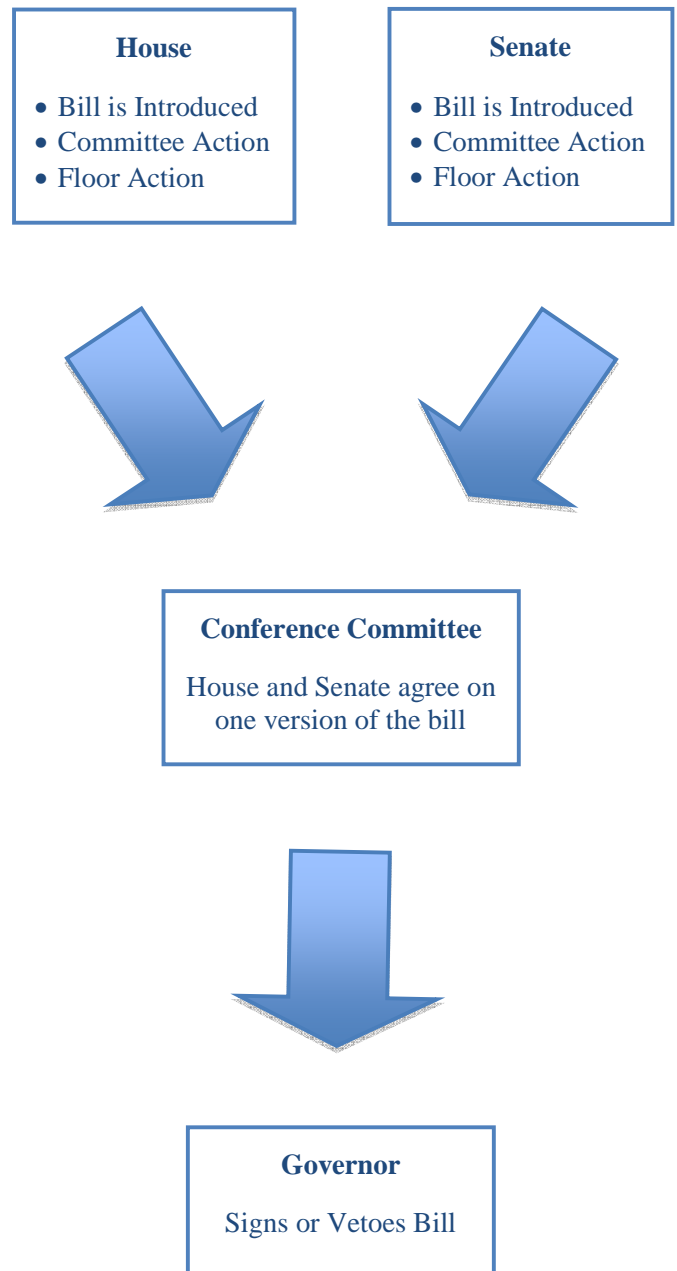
**House**

- Bill is Introduced
- Committee Action
- Floor Action

**Senate**

- Bill is Introduced
- Committee Action
- Floor Action

**Conference Committee**

House and Senate agree on one version of the bill

**Governor**

Signs or Vetoes Bill